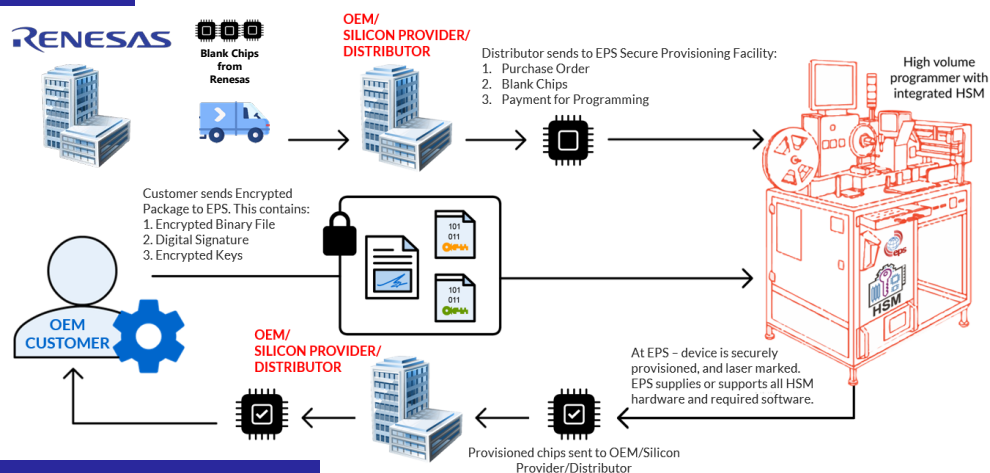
RENESAS

Blank Chips from Renesas

OEM/ SILICON PROVIDER/ DISTRIBUTOR

Distributor sends to EPS Secure Provisioning Facility:
1. Purchase Order
2. Blank Chips
3. Payment for Programming

High volume programmer with integrated HSM

Customer sends Encrypted Package to EPS. This contains:
1. Encrypted Binary File
2. Digital Signature
3. Encrypted Keys

101
011

101
011

OEM CUSTOMER

EPS

HSM

OEM/ SILICON PROVIDER/ DISTRIBUTOR

At EPS – device is securely provisioned, and laser marked. EPS supplies or supports all HSM hardware and required software.

Provisioned chips sent to OEM/Silicon Provider/Distributor